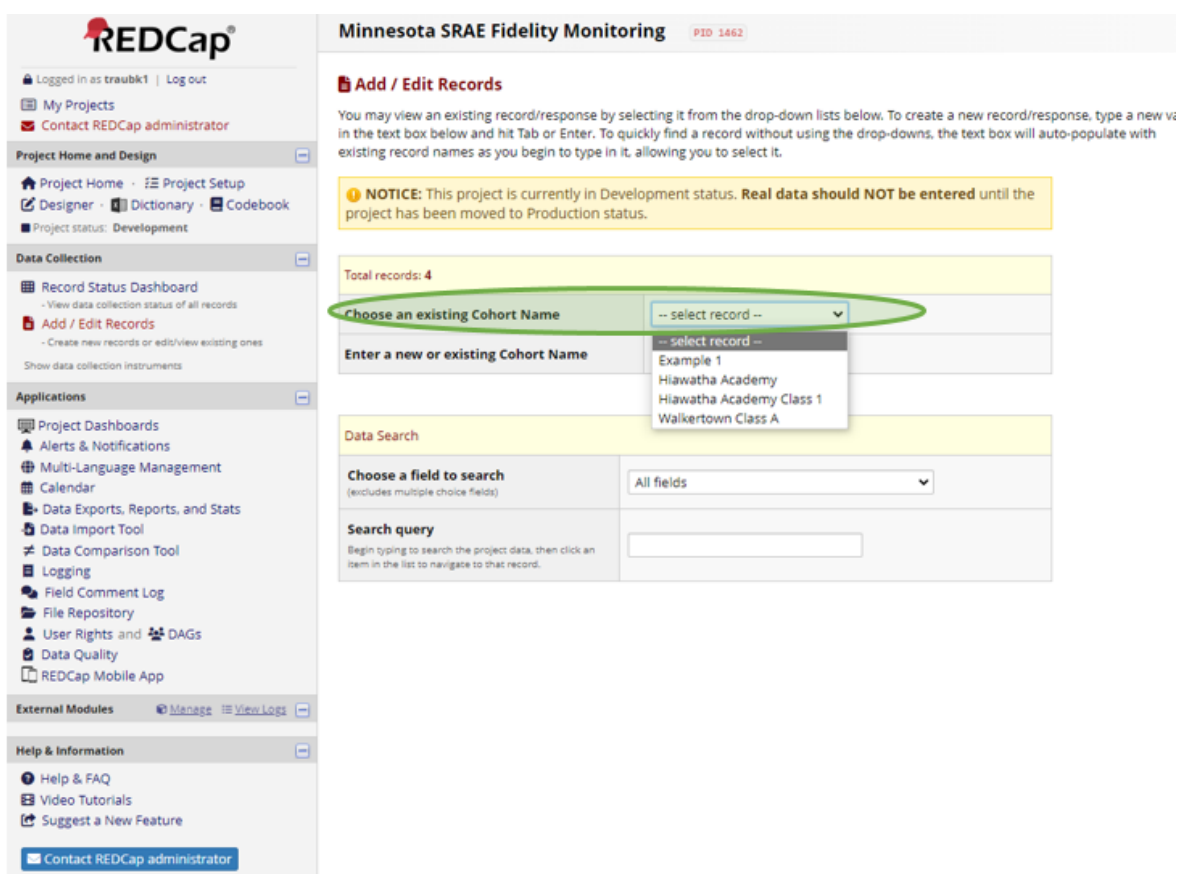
REDCap®

Logged in as traubk1 | Log out

My Projects
Contact REDCap administrator

Project Home and Design

Project Home · Project Setup
Designer · Dictionary · Codebook
Project status: Development

Data Collection

Record Status Dashboard
- View data collection status of all records
Add / Edit Records
- Create new records or edit/view existing ones
Show data collection instruments

Applications

Project Dashboards
Alerts & Notifications
Multi-Language Management
Calendar
Data Exports, Reports, and Stats
Data Import Tool
Data Comparison Tool
Logging
Field Comment Log
File Repository
User Rights and DAGs
Data Quality
REDCap Mobile App

External Modules Manage View Logs

Help & Information

Help & FAQ
Video Tutorials
Suggest a New Feature

Contact REDCap administrator

Minnesota SRAE Fidelity Monitoring PID 1462

Add / Edit Records

You may view an existing record/response by selecting it from the drop-down lists below. To create a new record/response, type a new va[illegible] in the text box below and hit Tab or Enter. To quickly find a record without using the drop-downs, the text box will auto-populate with existing record names as you begin to type in it, allowing you to select it.

NOTICE: This project is currently in Development status. Real data should NOT be entered until the project has been moved to Production status.

Total records: 4

Choose an existing Cohort Name -- select record --
Enter a new or existing Cohort Name

-- select record --
Example 1
Hiawatha Academy
Hiawatha Academy Class 1
Walkertown Class A

Data Search

Choose a field to search
(excludes multiple choice fields)
All fields

Search query
Begin typing to search the project data, then click an item in the list to navigate to that record.